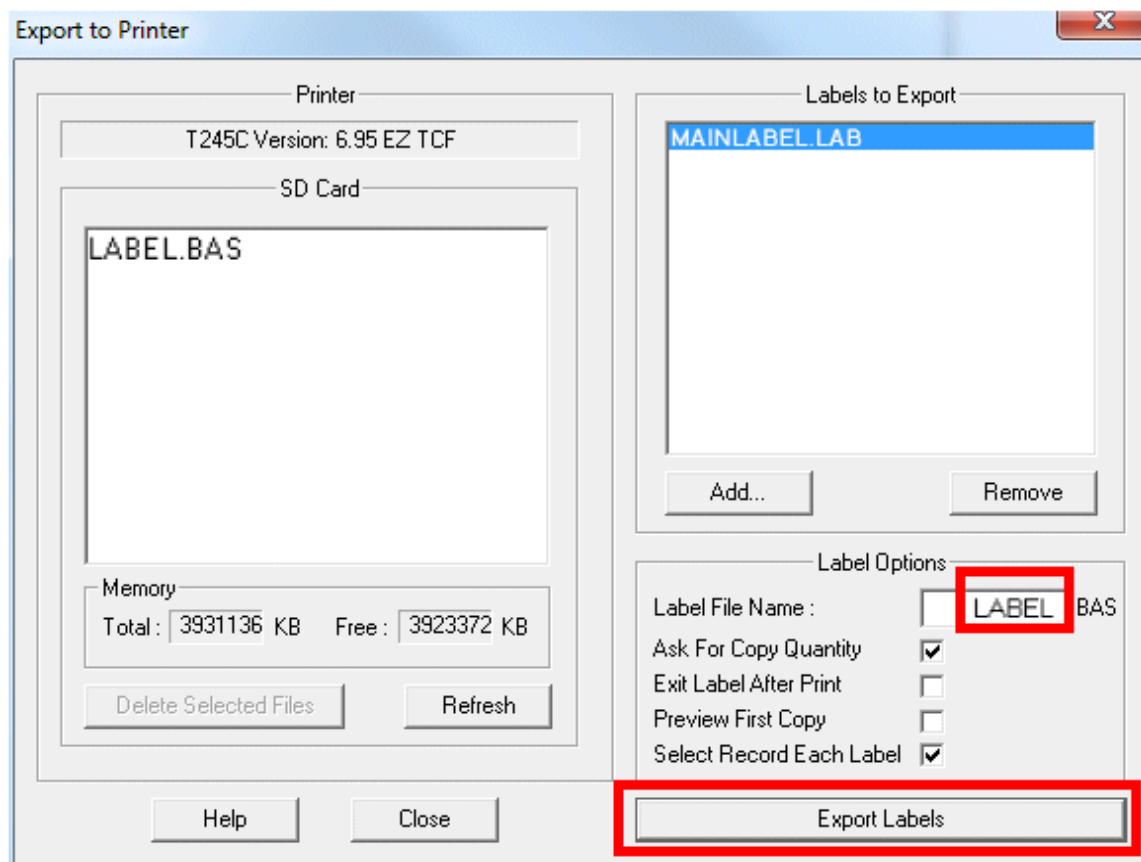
Export to Printer

Printer

T245C Version: 6.95 EZ TCF

SD Card

LABEL.BAS

Memory

Total : 3931136 KB Free : 3923372 KB

Delete Selected Files

Refresh

Labels to Export

MAINLABEL.LAB

Add...

Remove

Label Options

Label File Name : LABEL BAS

Ask For Copy Quantity

Exit Label After Print

Preview First Copy

Select Record Each Label

Help

Close

Export Labels